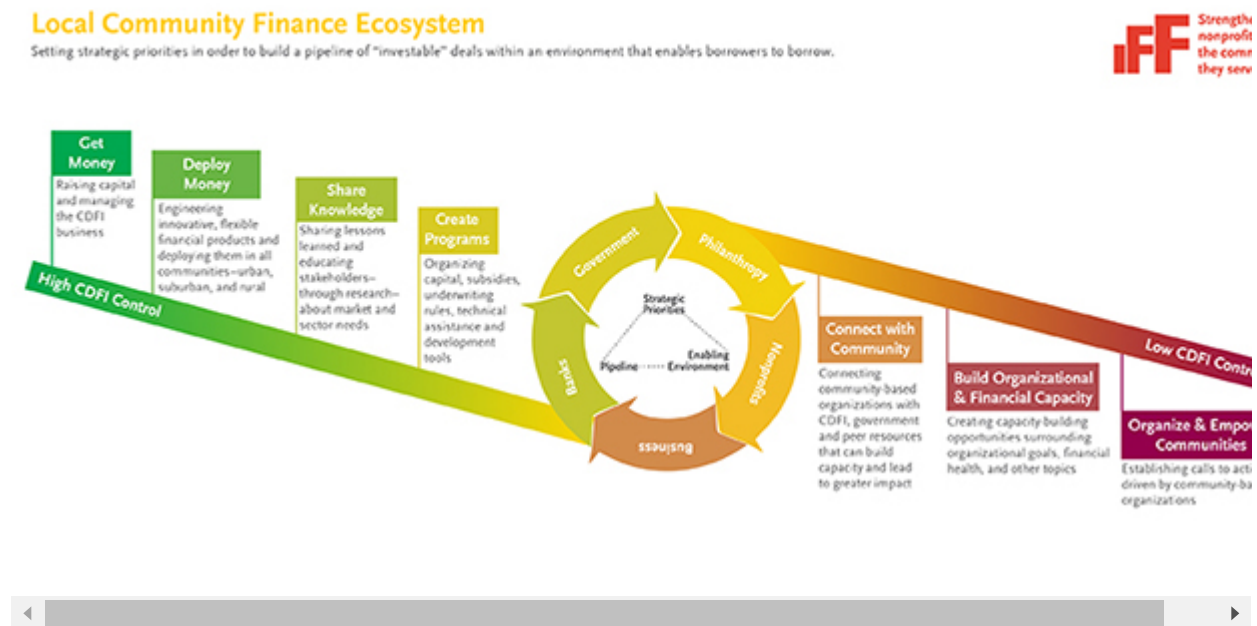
Local Community Finance Ecosystem

Setting strategic priorities in order to build a pipeline of "investable" deals within an environment that enables borrowers to borrow.

IFF

Strengthe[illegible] nonprofit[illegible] the comm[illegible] they serv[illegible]

Get Money

Raising capital and managing the CDFI business

Deploy Money

Engineering innovative, flexible financial products and deploying them in all communities—urban, suburban, and rural

Share Knowledge

Sharing lessons learned and educating stakeholders—through research—about market and sector needs

Create Programs

Organizing capital, subsidies, underwriting rules, technical assistance and development tools

High CDFI Control

Government

Philanthropy

Nonprofits

Business

Banks

Strategic Priorities

Pipeline

Enabling Environment

Low CDFI Contr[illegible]

Connect with Community

Connecting community-based organizations with CDFI, government and peer resources that can build capacity and lead to greater impact

Build Organizational & Financial Capacity

Creating capacity building opportunities surrounding organizational goals, financial health, and other topics

Organize & Empo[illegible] Communities

Establishing calls to acti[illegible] driven by community-ba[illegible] organizations